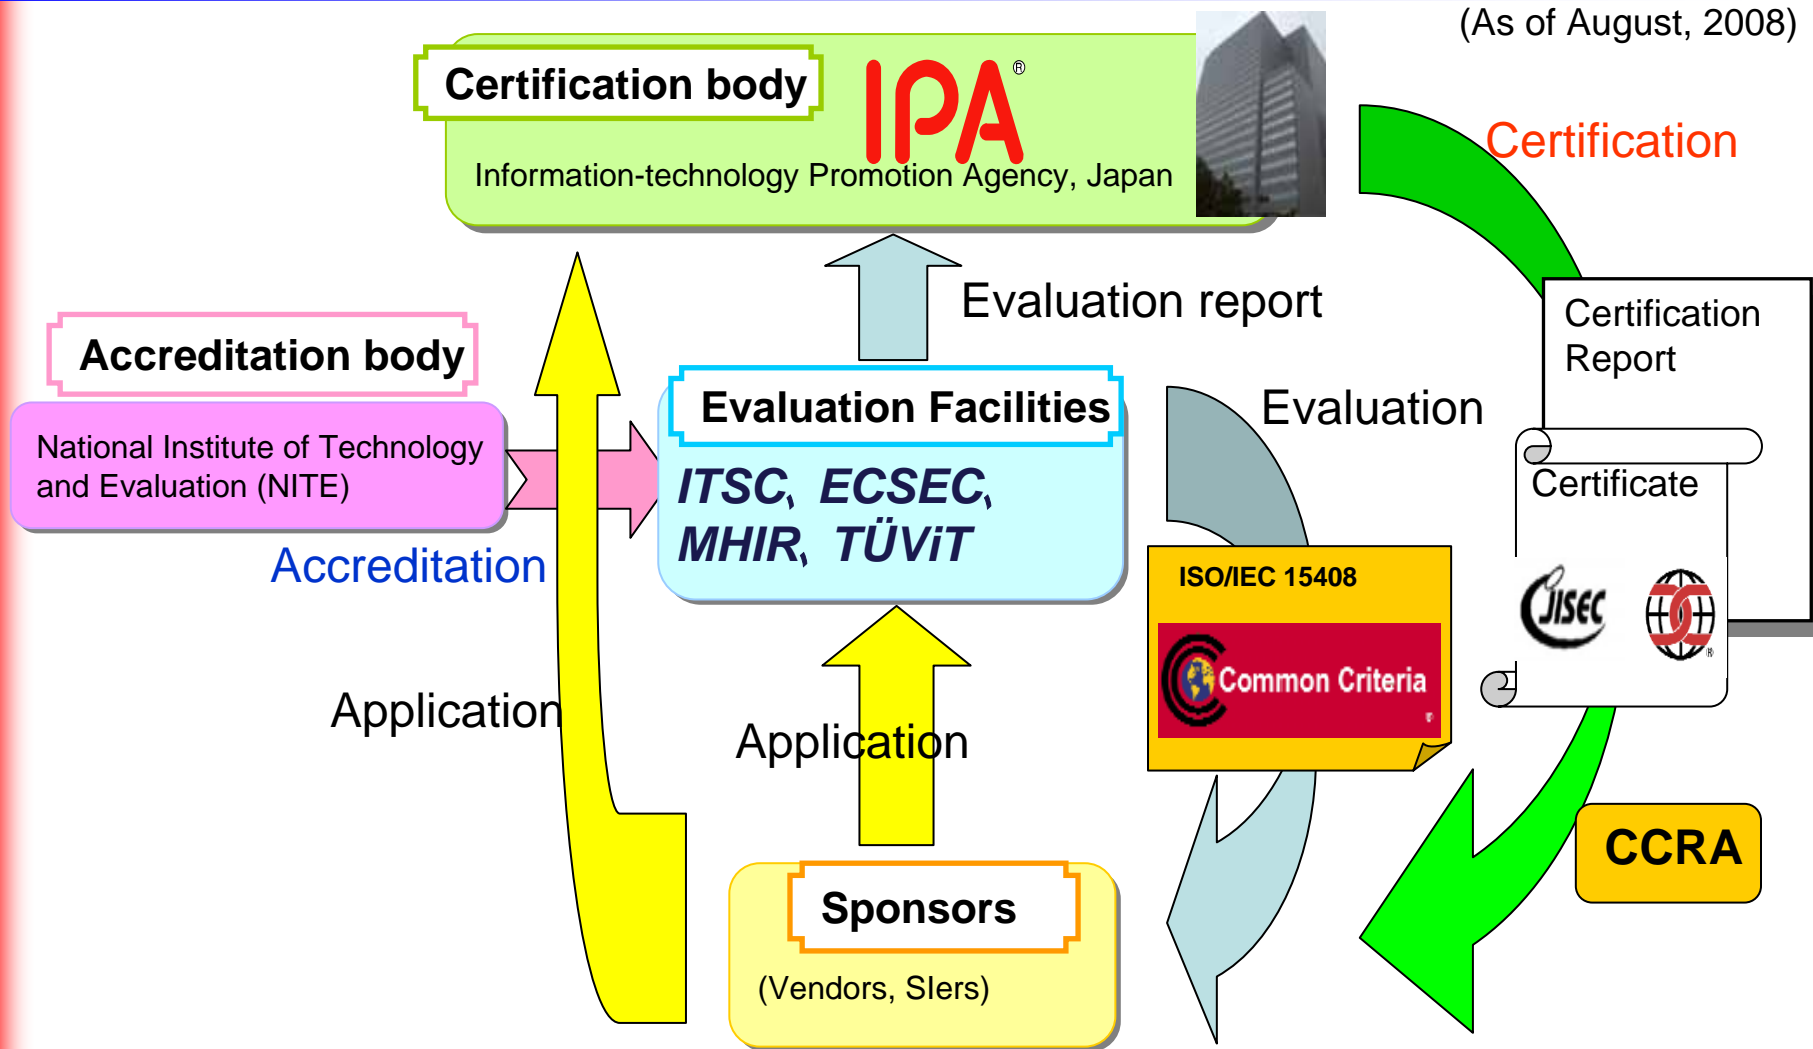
(As of August, 2008)

Certification body

IPA®

Information-technology Promotion Agency, Japan

Certification

Evaluation report

Certification Report

Accreditation body

National Institute of Technology and Evaluation (NITE)

Accreditation

Evaluation Facilities

ITSC, ECSEC, MHIR, TÜViT

Evaluation

Certificate

JISEC

ISO/IEC 15408

Common Criteria

Application

Application

CCRA

Sponsors

(Vendors, SIers)